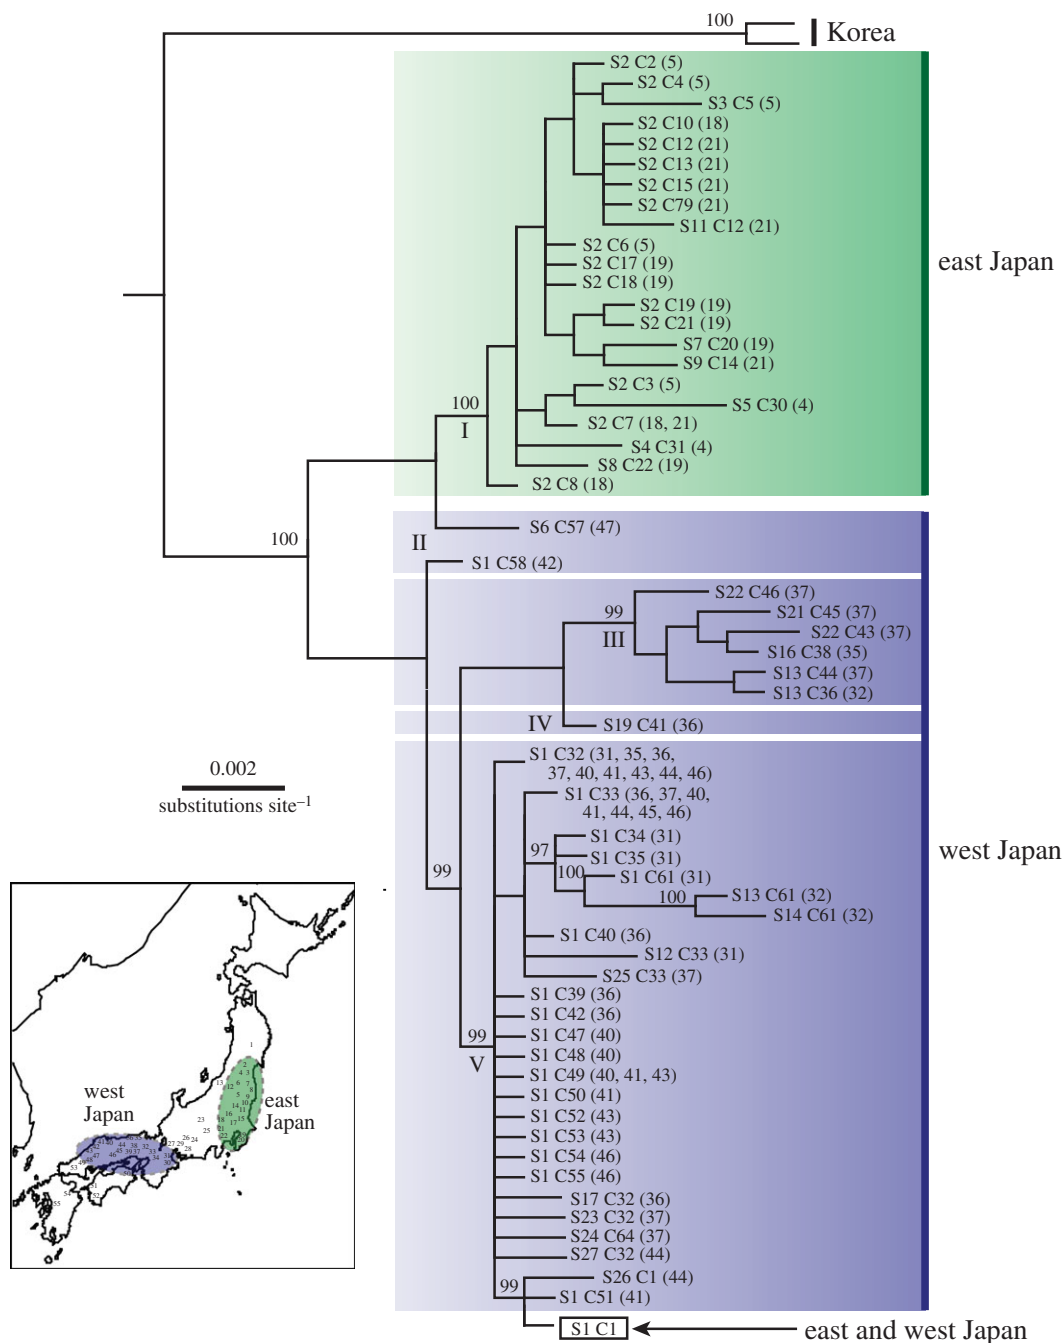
100
Korea

S2 C2 (5)
S2 C4 (5)
S3 C5 (5)
S2 C10 (18)
S2 C12 (21)
S2 C13 (21)
S2 C15 (21)
S2 C79 (21)
S11 C12 (21)
S2 C6 (5)
S2 C17 (19)
S2 C18 (19)
S2 C19 (19)
S2 C21 (19)
S7 C20 (19)
S9 C14 (21)
S2 C3 (5)
S5 C30 (4)
100
I
S2 C7 (18, 21)
S4 C31 (4)
S8 C22 (19)
S2 C8 (18)

east Japan

S6 C57 (47)
100
II
S1 C58 (42)
S22 C46 (37)
99
S21 C45 (37)
III
S22 C43 (37)
S16 C38 (35)
S13 C44 (37)
S13 C36 (32)
IV
S19 C41 (36)

0.002
substitutions site$^{-1}$

S1 C32 (31, 35, 36, 37, 40, 41, 43, 44, 46)
S1 C33 (36, 37, 40, 41, 44, 45, 46)
S1 C34 (31)
97
S1 C35 (31)
100
S1 C61 (31)
100
S13 C61 (32)
S14 C61 (32)
99
S1 C40 (36)
S12 C33 (31)
S25 C33 (37)
S1 C39 (36)
S1 C42 (36)
99
S1 C47 (40)
V
S1 C48 (40)
S1 C49 (40, 41, 43)
S1 C50 (41)
S1 C52 (43)
S1 C53 (43)
S1 C54 (46)
S1 C55 (46)
S17 C32 (36)
S23 C32 (37)
S24 C64 (37)
S27 C32 (44)
S26 C1 (44)
99
S1 C51 (41)
S1 C1
east and west Japan

west Japan

west Japan
east Japan